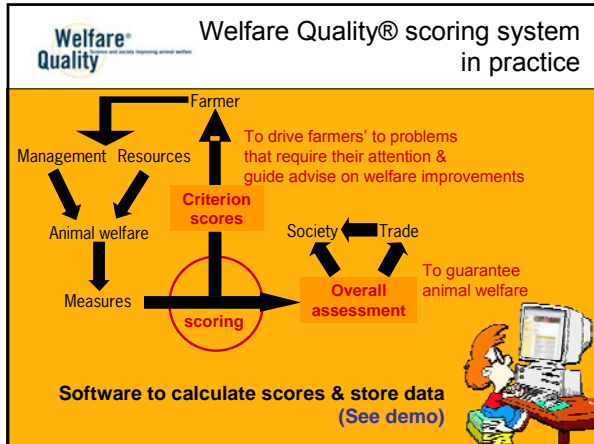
Welfare® Quality

Science and society improving animal welfare

Welfare Quality® scoring system in practice

Farmer

Management Resources

Animal welfare

Measures

To drive farmers' to problems that require their attention & guide advise on welfare improvements

Criterion scores

scoring

Society

Trade

To guarantee animal welfare

Overall assessment

Software to calculate scores & store data

(See demo)